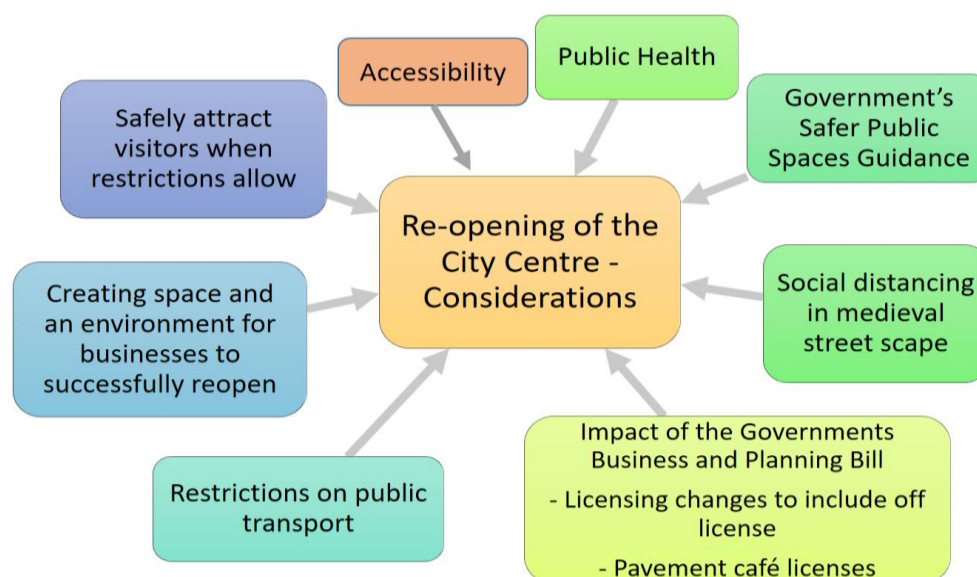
Re-opening of the City Centre - Considerations

Accessibility

Public Health

Government's Safer Public Spaces Guidance

Safely attract visitors when restrictions allow

Social distancing in medieval street scape

Creating space and an environment for businesses to successfully reopen

Impact of the Governments Business and Planning Bill

- Licensing changes to include off license

- Pavement café licenses

Restrictions on public transport